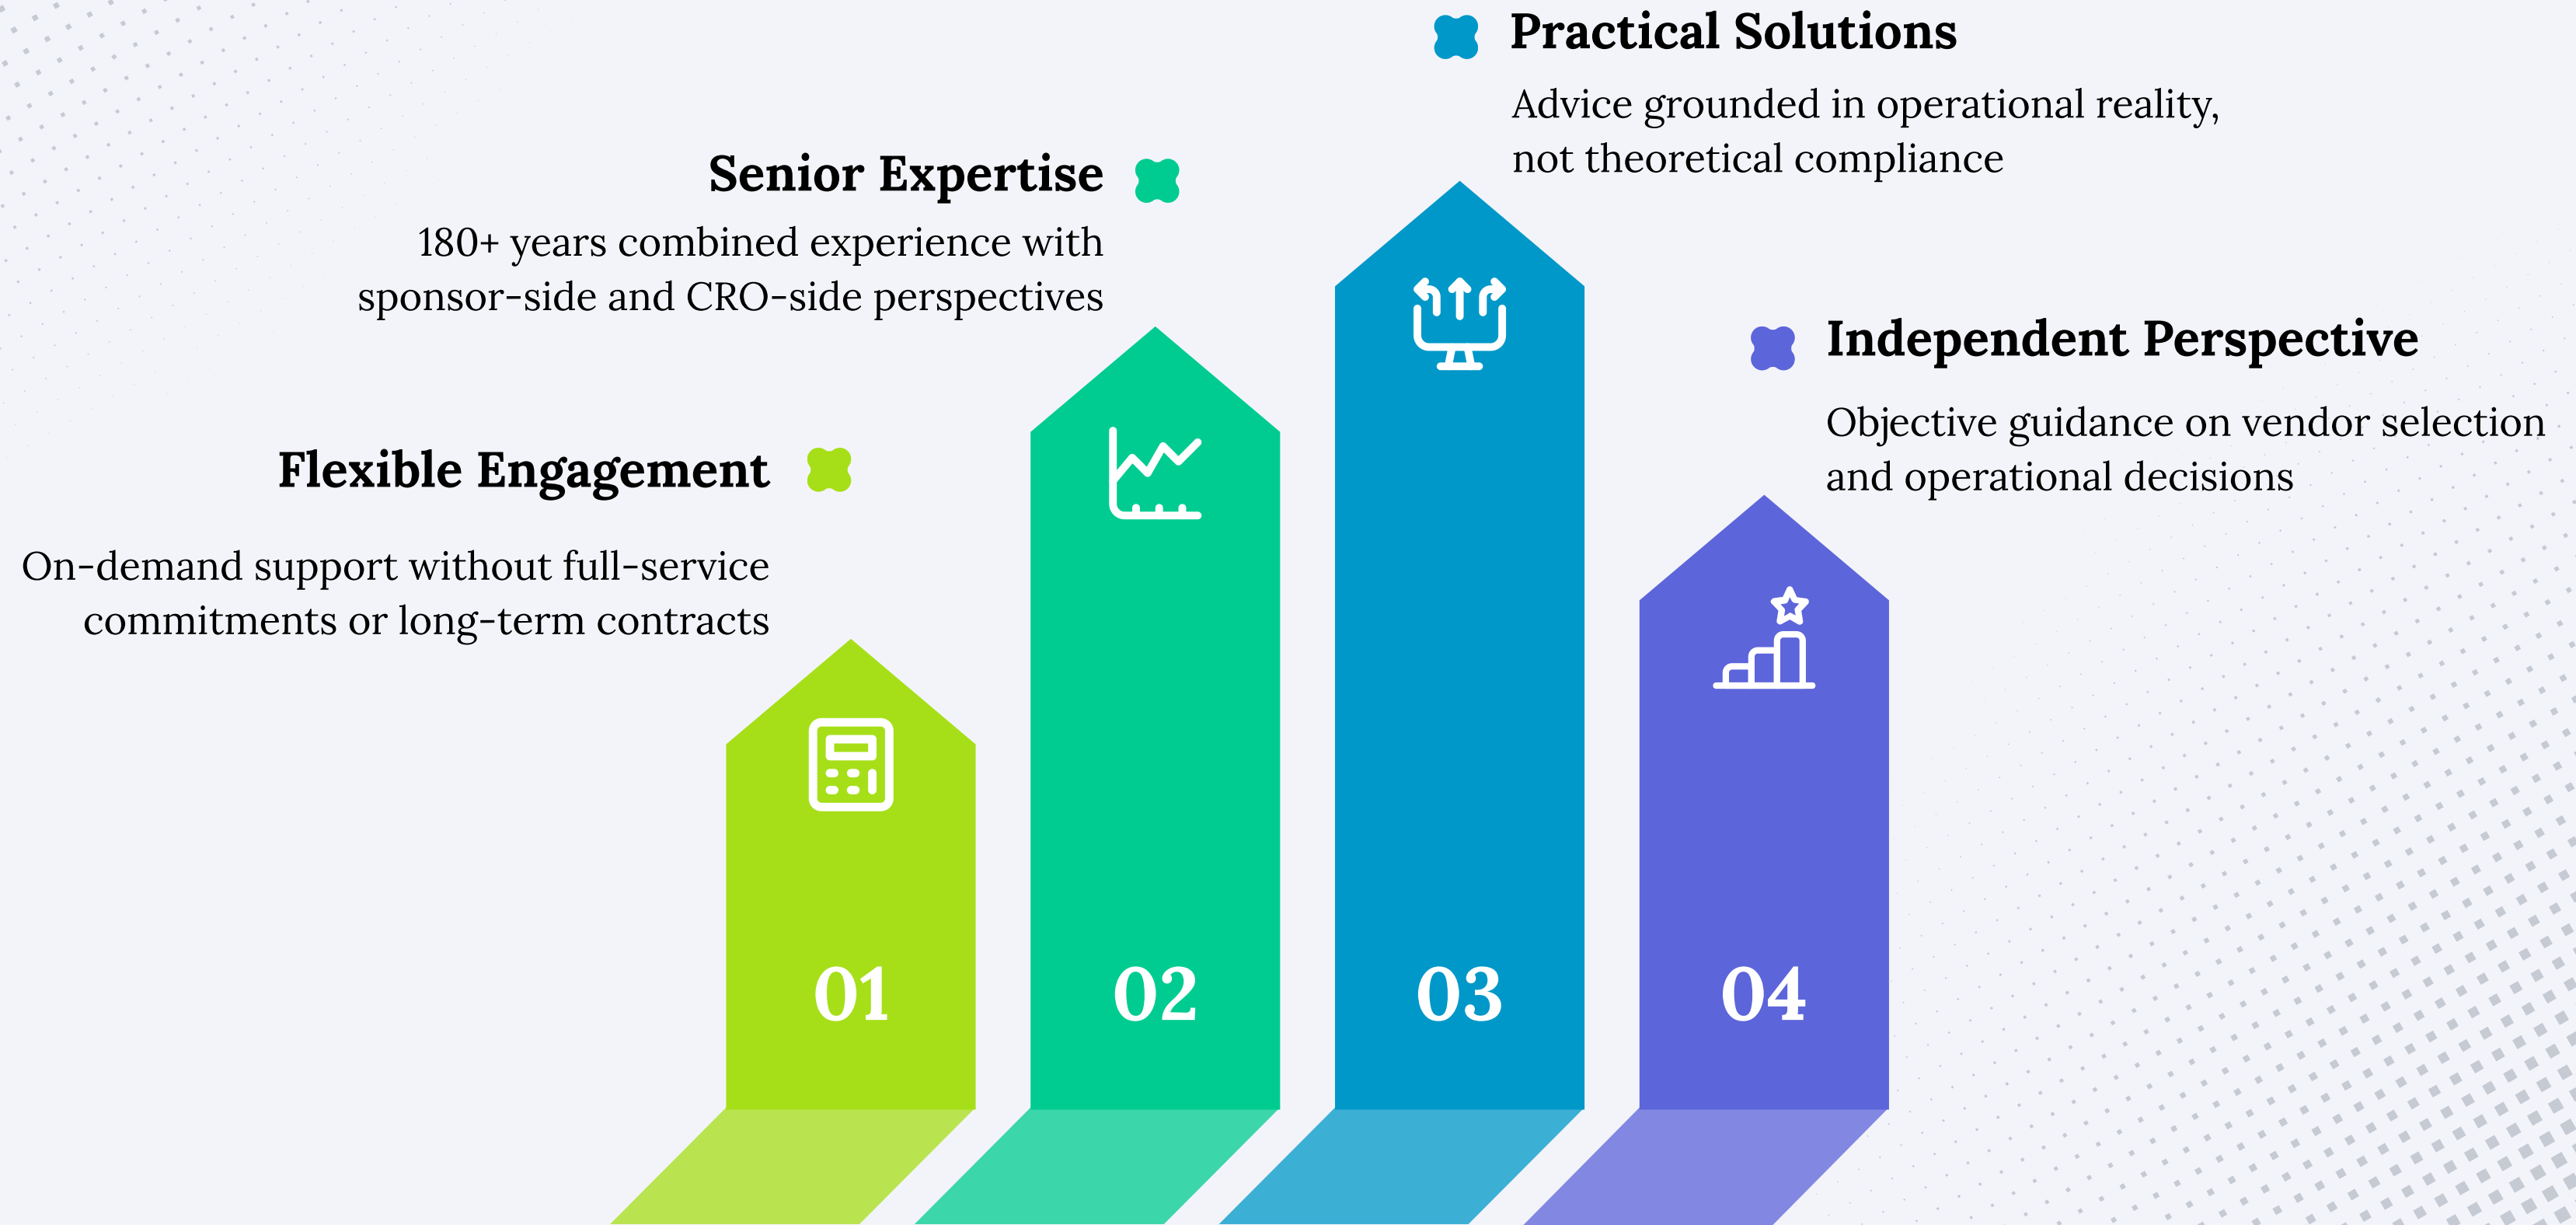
Practical Solutions

Advice grounded in operational reality, not theoretical compliance

Senior Expertise

180+ years combined experience with sponsor-side and CRO-side perspectives

Independent Perspective

Objective guidance on vendor selection and operational decisions

Flexible Engagement

On-demand support without full-service commitments or long-term contracts

01

02

03

04